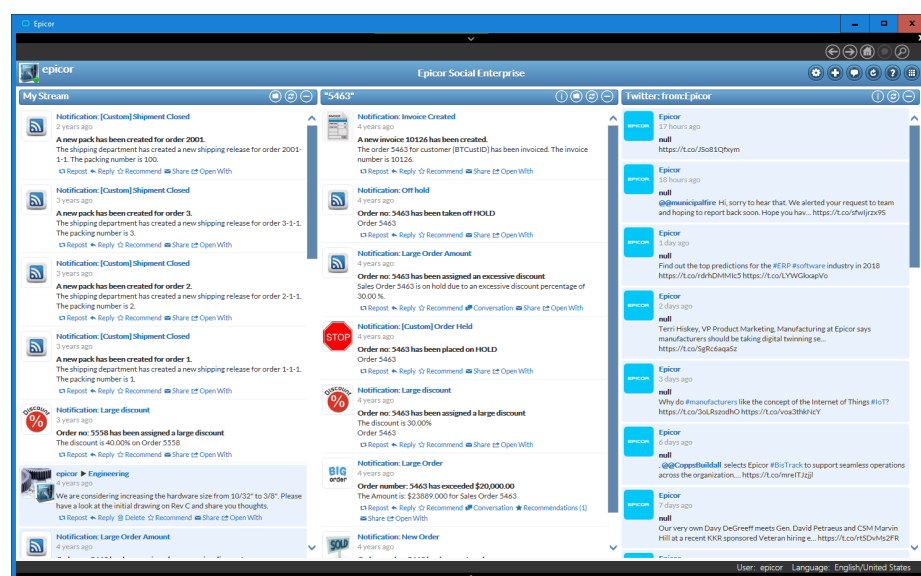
Epicor

epicor

Epicor Social Enterprise

My Stream

Notification: [Custom] Shipment Closed
2 years ago
A new pack has been created for order 2001.
The shipping department has created a new shipping release for order 2001-1-1. The packing number is 100.
Repost Reply Recommend Share Open With

Notification: [Custom] Shipment Closed
3 years ago
A new pack has been created for order 3.
The shipping department has created a new shipping release for order 3-1-1. The packing number is 3.
Repost Reply Recommend Share Open With

Notification: [Custom] Shipment Closed
3 years ago
A new pack has been created for order 2.
The shipping department has created a new shipping release for order 2-1-1. The packing number is 2.
Repost Reply Recommend Share Open With

Notification: [Custom] Shipment Closed
3 years ago
A new pack has been created for order 1.
The shipping department has created a new shipping release for order 1-1-1. The packing number is 1.
Repost Reply Recommend Share Open With

Discount %
Notification: Large discount
3 years ago
Order no: 5558 has been assigned a large discount
The discount is 40.00% on Order 5558
Repost Reply Recommend Share Open With

epicor ▶ Engineering
4 years ago
We are considering increasing the hardware size from 10/32" to 3/8". Please have a look at the initial drawing on Rev C and share you thoughts.
Repost Reply Delete Recommend Share Open With

Notification: Large Order Amount
4 years ago

"5463"

Notification: Invoice Created
4 years ago
A new invoice 10126 has been created.
The order 5463 for customer [BTCustID] has been invoiced. The invoice number is 10126.
Repost Reply Recommend Share Open With

Notification: Off hold
4 years ago
Order no: 5463 has been taken off HOLD
Order 5463
Repost Reply Recommend Share Open With

Notification: Large Order Amount
4 years ago
Order no: 5463 has been assigned an excessive discount
Sales Order 5463 is on hold due to an excessive discount percentage of 30.00 %.
Repost Reply Recommend Conversation Share Open With

STOP
Notification: [Custom] Order Held
4 years ago
Order no: 5463 has been placed on HOLD
Order 5463
Repost Reply Recommend Share Open With

Discount %
Notification: Large discount
4 years ago
Order no: 5463 has been assigned a large discount
The discount is 30.00%
Order 5463
Repost Reply Recommend Share Open With

BIG order
Notification: Large Order
4 years ago
Order number: 5463 has exceeded $20,000.00
The Amount is: $23889.00 for Sales Order 5463
Repost Reply Recommend Conversation Recommendations (1)
Share Open With

SOLD
Notification: New Order
4 years ago

Twitter: from:Epicor

EPICOR
Epicor
17 hours ago
null
https://t.co/JSo81Qfxym

EPICOR
Epicor
18 hours ago
null
@@municipalfire Hi, sorry to hear that. We alerted your request to team and hoping to report back soon. Hope you hav... https://t.co/sfwljrzx9S

EPICOR
Epicor
1 day ago
null
Find out the top predictions for the #ERP #software industry in 2018 https://t.co/rdrhDMMlc5 https://t.co/LYWGkxapVo

EPICOR
Epicor
2 days ago
null
Terri Hiskey, VP Product Marketing, Manufacturing at Epicor says manufacturers should be taking digital twinning se... https://t.co/SgRc6aqaSz

EPICOR
Epicor
3 days ago
null
Why do #manufacturers like the concept of the Internet of Things #IoT? https://t.co/3oLRszodhO https://t.co/voa3thkNcY

EPICOR
Epicor
6 days ago
null
. @@CoppsBuildall selects Epicor #BisTrack to support seamless operations across the organization.... https://t.co/mreIT2zjjl

EPICOR
Epicor
7 days ago
null
Our very own Davy DeGreeff meets Gen. David Petraeus and CSM Marvin Hill at a recent KKR sponsored Veteran hiring e... https://t.co/rtSDvMs2FR

User: epicor Language: English/United States